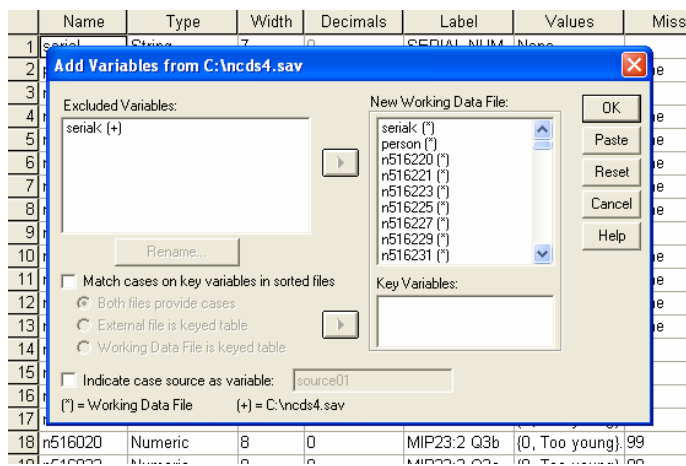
| | Name | Type | Width | Decimals | Label | Values | Miss |
|---|---|---|---|---|---|---|---|
| 1 | serial | String | 7 | 0 | SERIAL NUM | None | |
| 2 | | | | | | | ie |
| 3 | | | | | | | |
| 4 | | | | | | | ie |
| 5 | | | | | | | ie |
| 6 | | | | | | | ie |
| 7 | | | | | | | ie |
| 8 | | | | | | | ie |
| 9 | | | | | | | |
| 10 | | | | | | | ie |
| 11 | | | | | | | ie |
| 12 | | | | | | | ie |
| 13 | | | | | | | ie |
| 14 | | | | | | | |
| 15 | | | | | | | |
| 16 | | | | | | | |
| 17 | | | | | | | |
| 18 | n516020 | Numeric | 8 | 0 | MIP23:2 Q3b | {0, Too young}. | 99 |
| 19 | n516022 | Numeric | 8 | 0 | MIP23:2 Q3c | {0, Too young} | 99 |

Add Variables from C:\ncds4.sav

Excluded Variables:
serial< (+)

Rename...

New Working Data File:
serial< (*)
person (*)
n516220 (*)
n516221 (*)
n516223 (*)
n516225 (*)
n516227 (*)
n516229 (*)
n516231 (*)

OK
Paste
Reset
Cancel
Help

Match cases on key variables in sorted files
Both files provide cases
External file is keyed table
Working Data File is keyed table

Key Variables:

Indicate case source as variable: source01

(*) = Working Data File (+) = C:\ncds4.sav